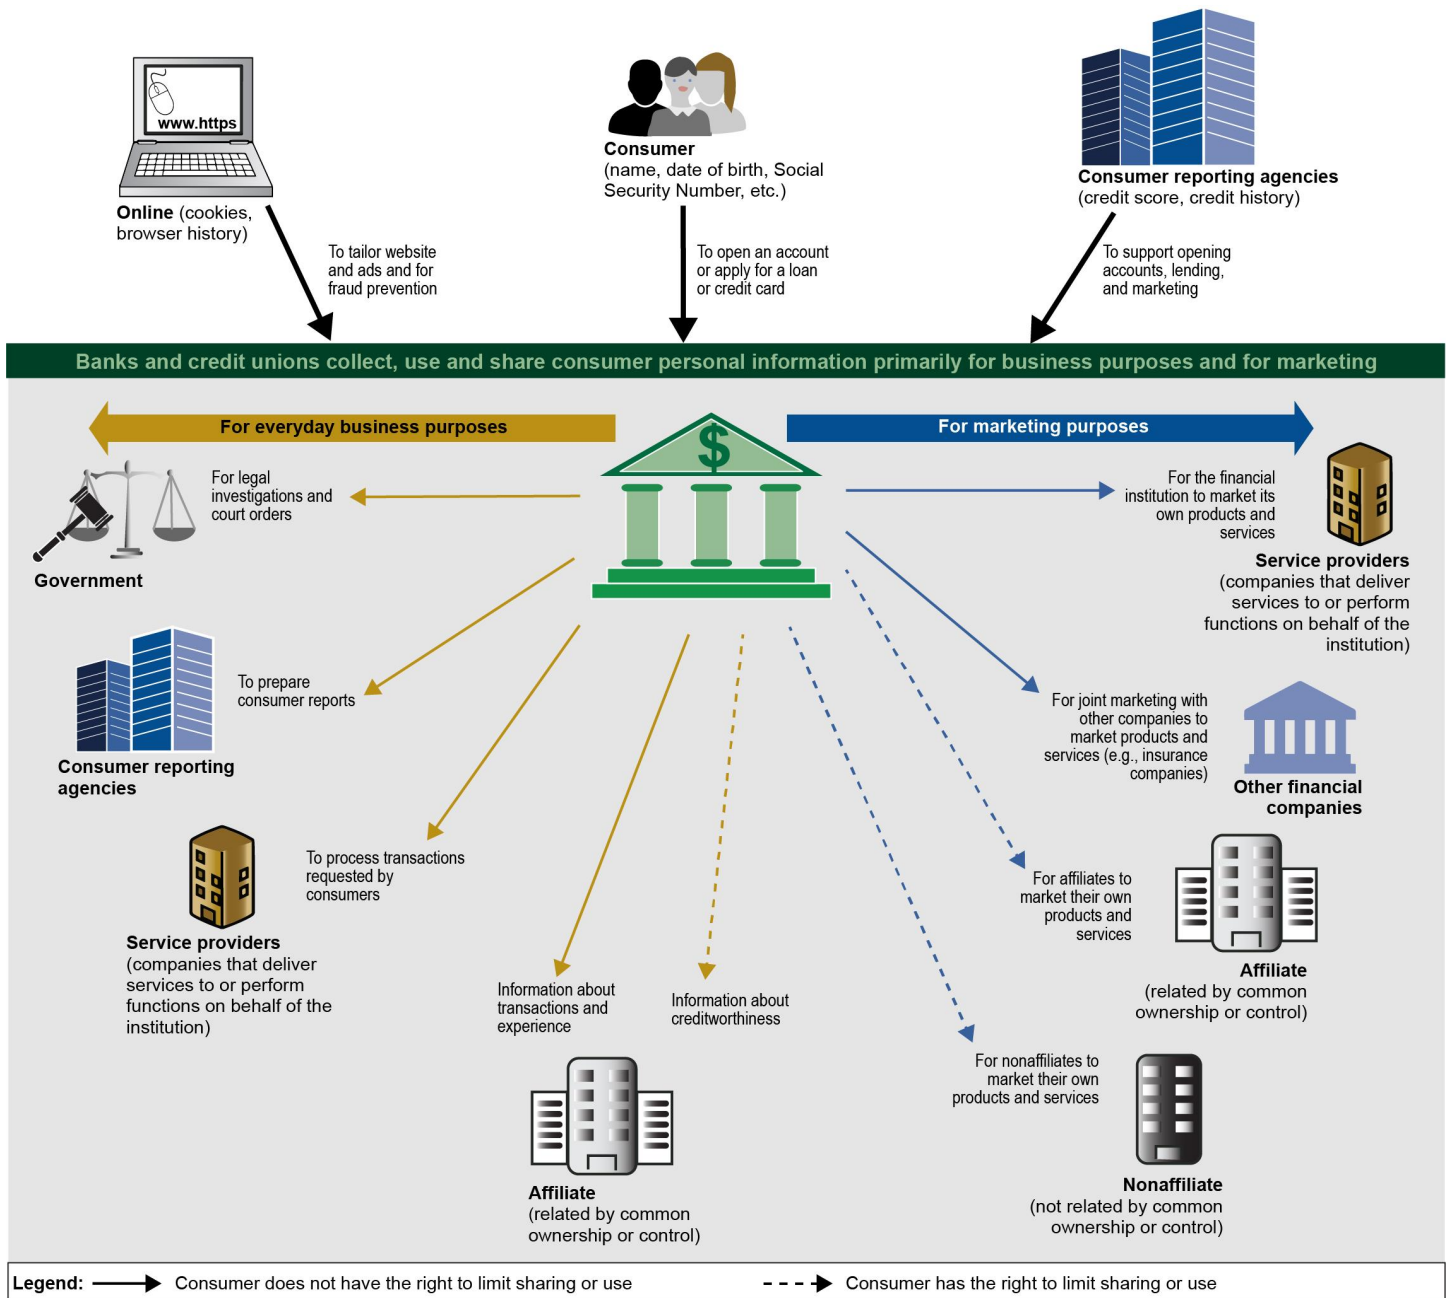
www.https

Online (cookies, browser history)

To tailor website and ads and for fraud prevention

Consumer
(name, date of birth, Social Security Number, etc.)

To open an account or apply for a loan or credit card

Consumer reporting agencies
(credit score, credit history)

To support opening accounts, lending, and marketing

Banks and credit unions collect, use and share consumer personal information primarily for business purposes and for marketing

For everyday business purposes

For marketing purposes

$

For legal investigations and court orders

Government

To prepare consumer reports

Consumer reporting agencies

To process transactions requested by consumers

Service providers
(companies that deliver services to or perform functions on behalf of the institution)

Information about transactions and experience

Information about creditworthiness

Affiliate
(related by common ownership or control)

For the financial institution to market its own products and services

Service providers
(companies that deliver services to or perform functions on behalf of the institution)

For joint marketing with other companies to market products and services (e.g., insurance companies)

Other financial companies

For affiliates to market their own products and services

Affiliate
(related by common ownership or control)

For nonaffiliates to market their own products and services

Nonaffiliate
(not related by common ownership or control)

Legend: Consumer does not have the right to limit sharing or use

Consumer has the right to limit sharing or use